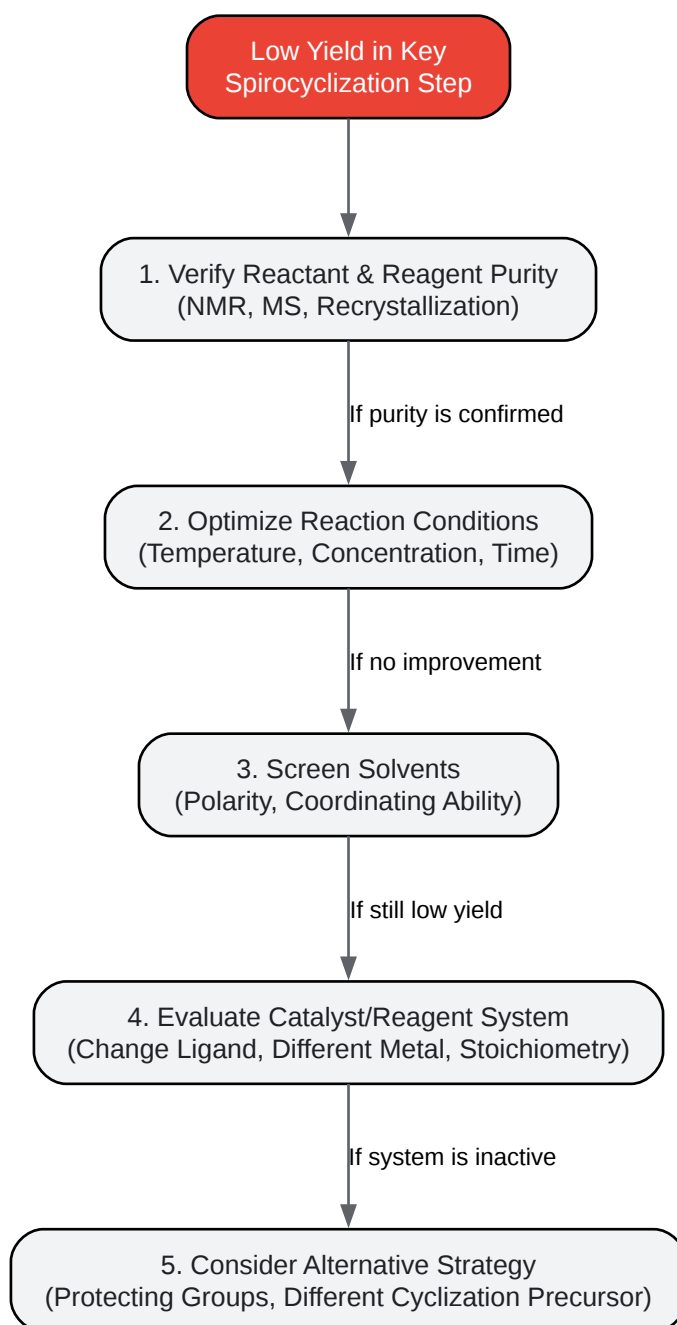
Low Yield in Key Spirocyclization Step

1. Verify Reactant & Reagent Purity
(NMR, MS, Recrystallization)

If purity is confirmed

2. Optimize Reaction Conditions
(Temperature, Concentration, Time)

If no improvement

3. Screen Solvents
(Polarity, Coordinating Ability)

If still low yield

4. Evaluate Catalyst/Reagent System
(Change Ligand, Different Metal, Stoichiometry)

If system is inactive

5. Consider Alternative Strategy
(Protecting Groups, Different Cyclization Precursor)